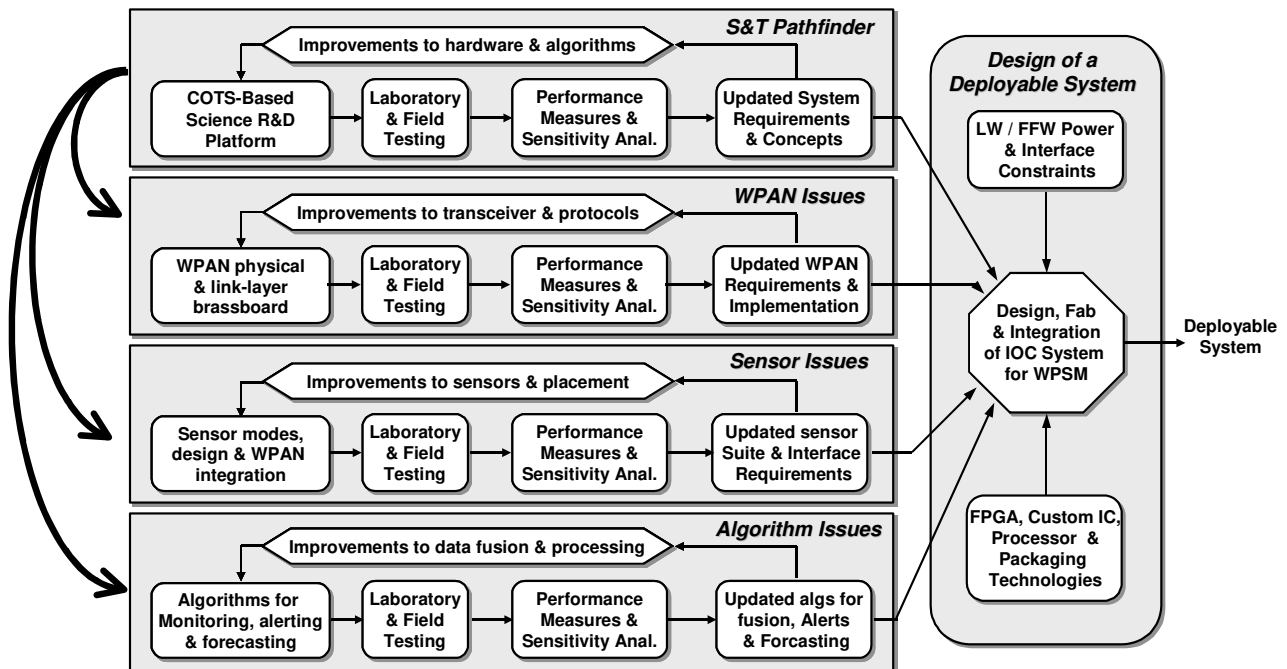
S&T Pathfinder

Improvements to hardware & algorithms

COTS-Based Science R&D Platform

Laboratory & Field Testing

Performance Measures & Sensitivity Anal.

Updated System Requirements & Concepts

WPAN Issues

Improvements to transceiver & protocols

WPAN physical & link-layer brassboard

Laboratory & Field Testing

Performance Measures & Sensitivity Anal.

Updated WPAN Requirements & Implementation

Sensor Issues

Improvements to sensors & placement

Sensor modes, design & WPAN integration

Laboratory & Field Testing

Performance Measures & Sensitivity Anal.

Updated sensor Suite & Interface Requirements

Algorithm Issues

Improvements to data fusion & processing

Algorithms for Monitoring, alerting & forecasting

Laboratory & Field Testing

Performance Measures & Sensitivity Anal.

Updated algs for fusion, Alerts & Forcasting

Design of a Deployable System

LW / FFW Power & Interface Constraints

Design, Fab & Integration of IOC System for WPSM

FPGA, Custom IC, Processor & Packaging Technologies

Deployable System